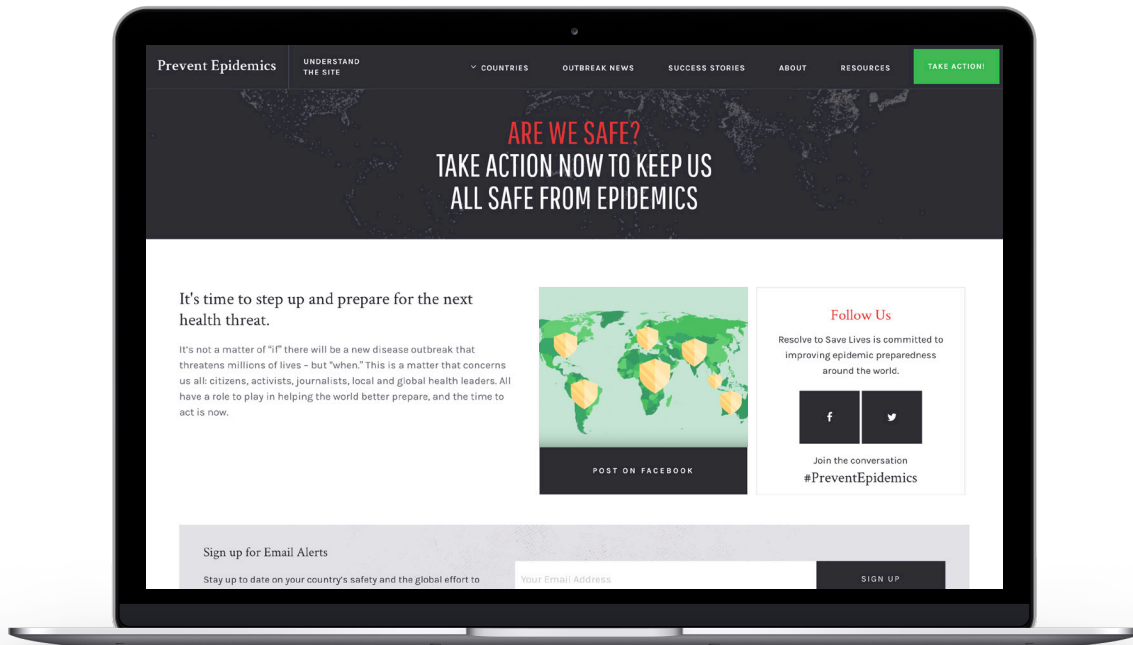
Prevent Epidemics

UNDERSTAND THE SITE

COUNTRIES

OUTBREAK NEWS

SUCCESS STORIES

ABOUT

RESOURCES

TAKE ACTION!

ARE WE SAFE?

TAKE ACTION NOW TO KEEP US ALL SAFE FROM EPIDEMICS

It's time to step up and prepare for the next health threat.

It's not a matter of "if" there will be a new disease outbreak that threatens millions of lives – but "when." This is a matter that concerns us all: citizens, activists, journalists, local and global health leaders. All have a role to play in helping the world better prepare, and the time to act is now.

POST ON FACEBOOK

Follow Us

Resolve to Save Lives is committed to improving epidemic preparedness around the world.

f

Join the conversation

#PreventEpidemics

Sign up for Email Alerts

Stay up to date on your country's safety and the global effort to

Your Email Address

SIGN UP